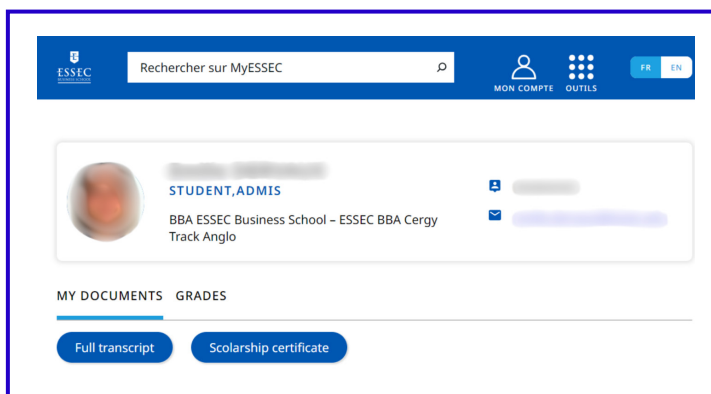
ESSEC BUSINESS SCHOOL

Rechercher sur MyESSEC

MON COMPTE

OUTILS

FR EN

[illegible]

STUDENT,ADMIS

BBA ESSEC Business School – ESSEC BBA Cergy Track Anglo

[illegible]

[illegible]

MY DOCUMENTS GRADES

Full transcript

Scolarship certificate